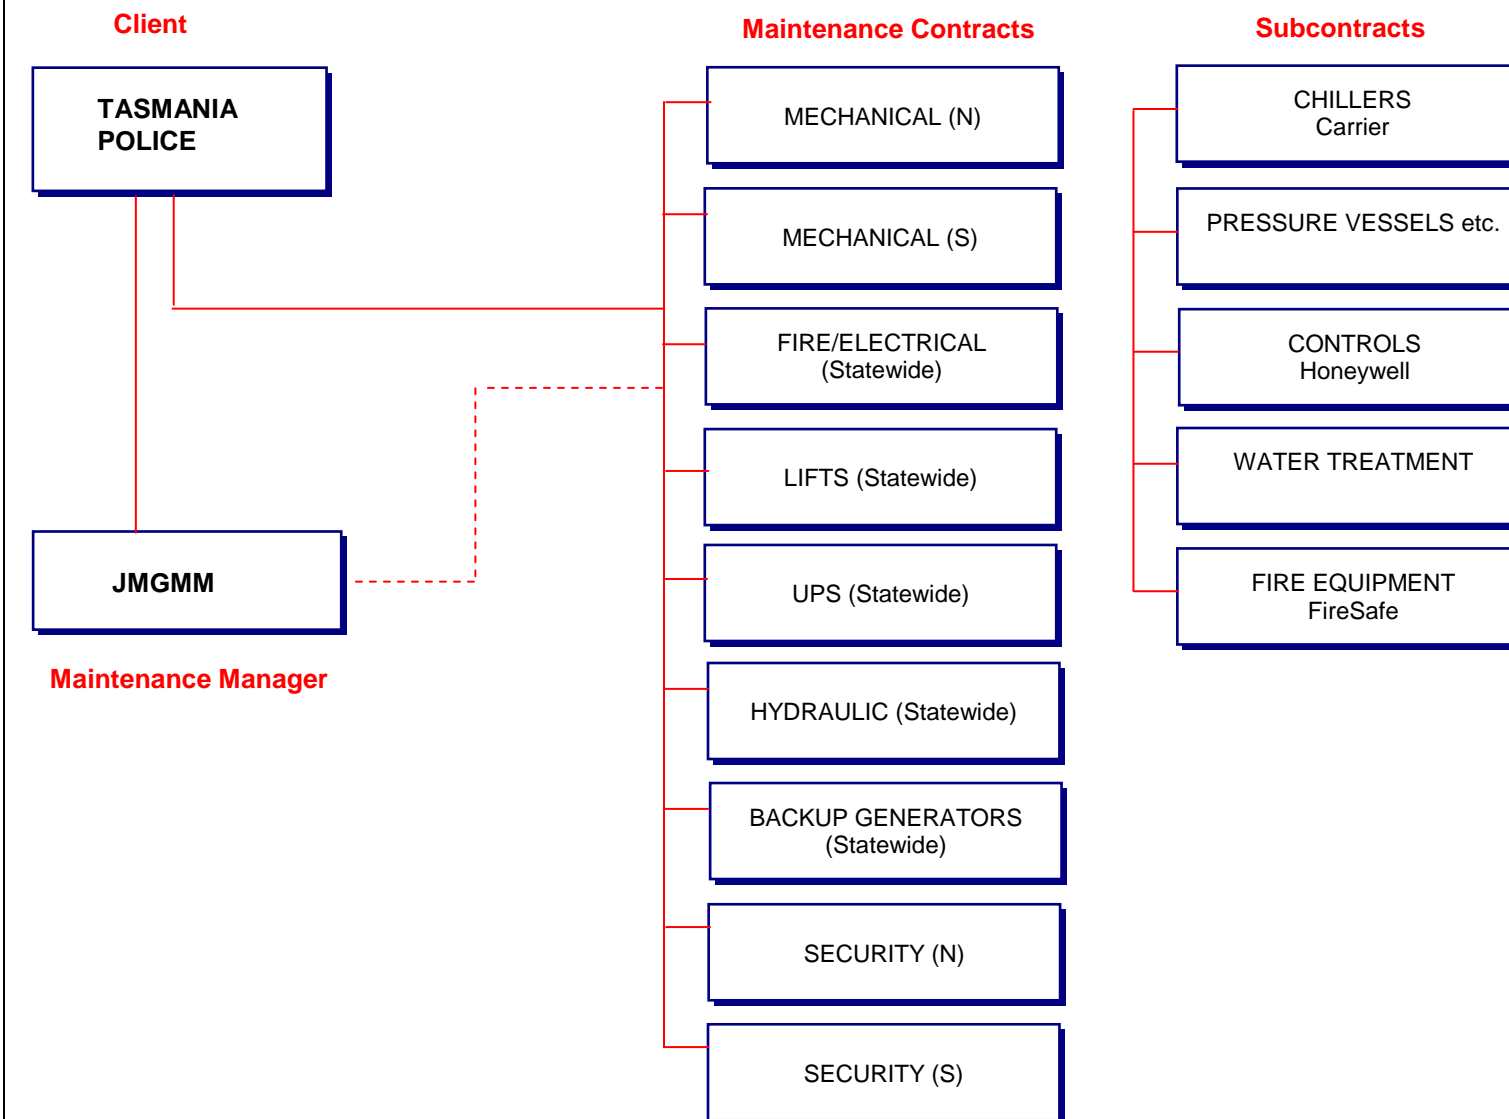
Client

TASMANIA POLICE

JMGMM

Maintenance Manager

Maintenance Contracts

MECHANICAL (N)

MECHANICAL (S)

FIRE/ELECTRICAL (Statewide)

LIFTS (Statewide)

UPS (Statewide)

HYDRAULIC (Statewide)

BACKUP GENERATORS (Statewide)

SECURITY (N)

SECURITY (S)

Subcontracts

CHILLERS Carrier

PRESSURE VESSELS etc.

CONTROLS Honeywell

WATER TREATMENT

FIRE EQUIPMENT FireSafe